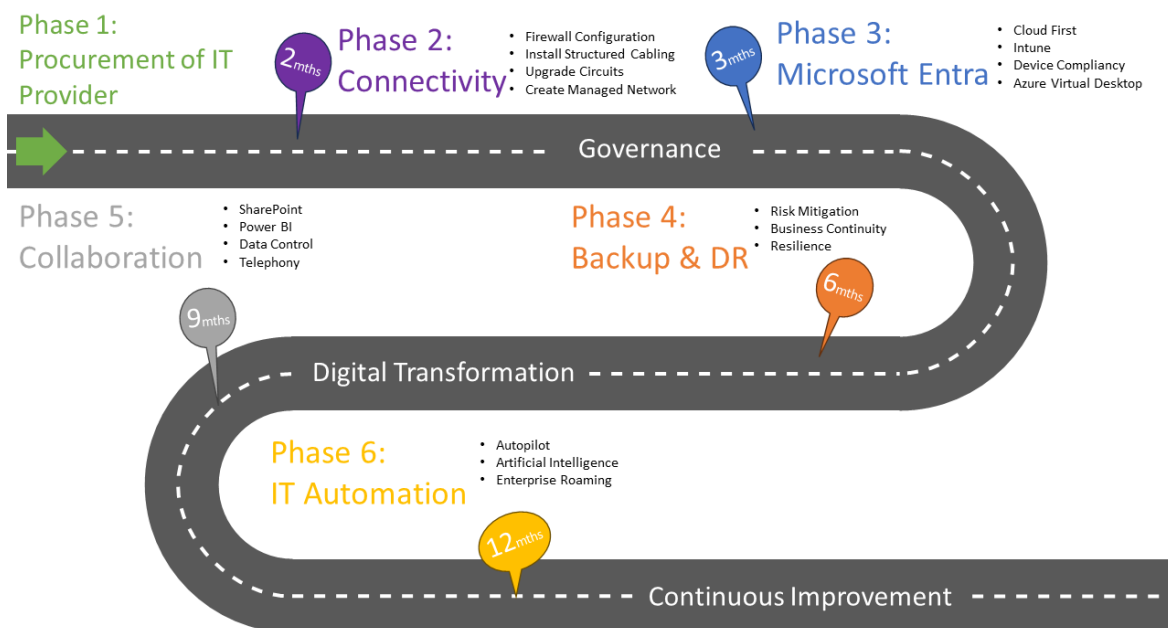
Phase 1: Procurement of IT Provider

2mths

Phase 2: Connectivity

- Firewall Configuration
- Install Structured Cabling
- Upgrade Circuits
- Create Managed Network

3mths

Phase 3: Microsoft Entra

- Cloud First
- Intune
- Device Compliancy
- Azure Virtual Desktop

Governance

Phase 5: Collaboration

- SharePoint
- Power BI
- Data Control
- Telephony

Phase 4: Backup & DR

- Risk Mitigation
- Business Continuity
- Resilience

6mths

9mths

Digital Transformation

Phase 6: IT Automation

- Autopilot
- Artificial Intelligence
- Enterprise Roaming

12mths

Continuous Improvement